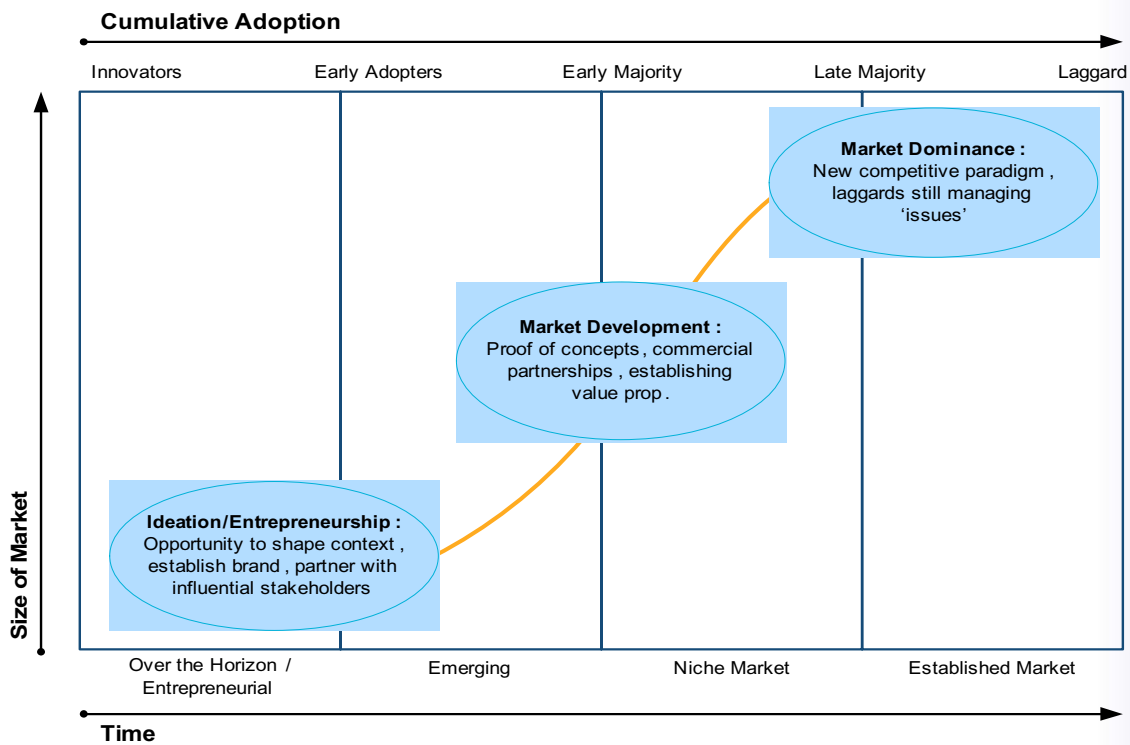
Cumulative Adoption

Innovators

Early Adopters

Early Majority

Late Majority

Laggard

Size of Market

Market Dominance :
New competitive paradigm , laggards still managing 'issues'

Market Development :
Proof of concepts , commercial partnerships , establishing value prop .

Ideation/Entrepreneurship :
Opportunity to shape context , establish brand , partner with influential stakeholders

Over the Horizon / Entrepreneurial

Emerging

Niche Market

Established Market

Time